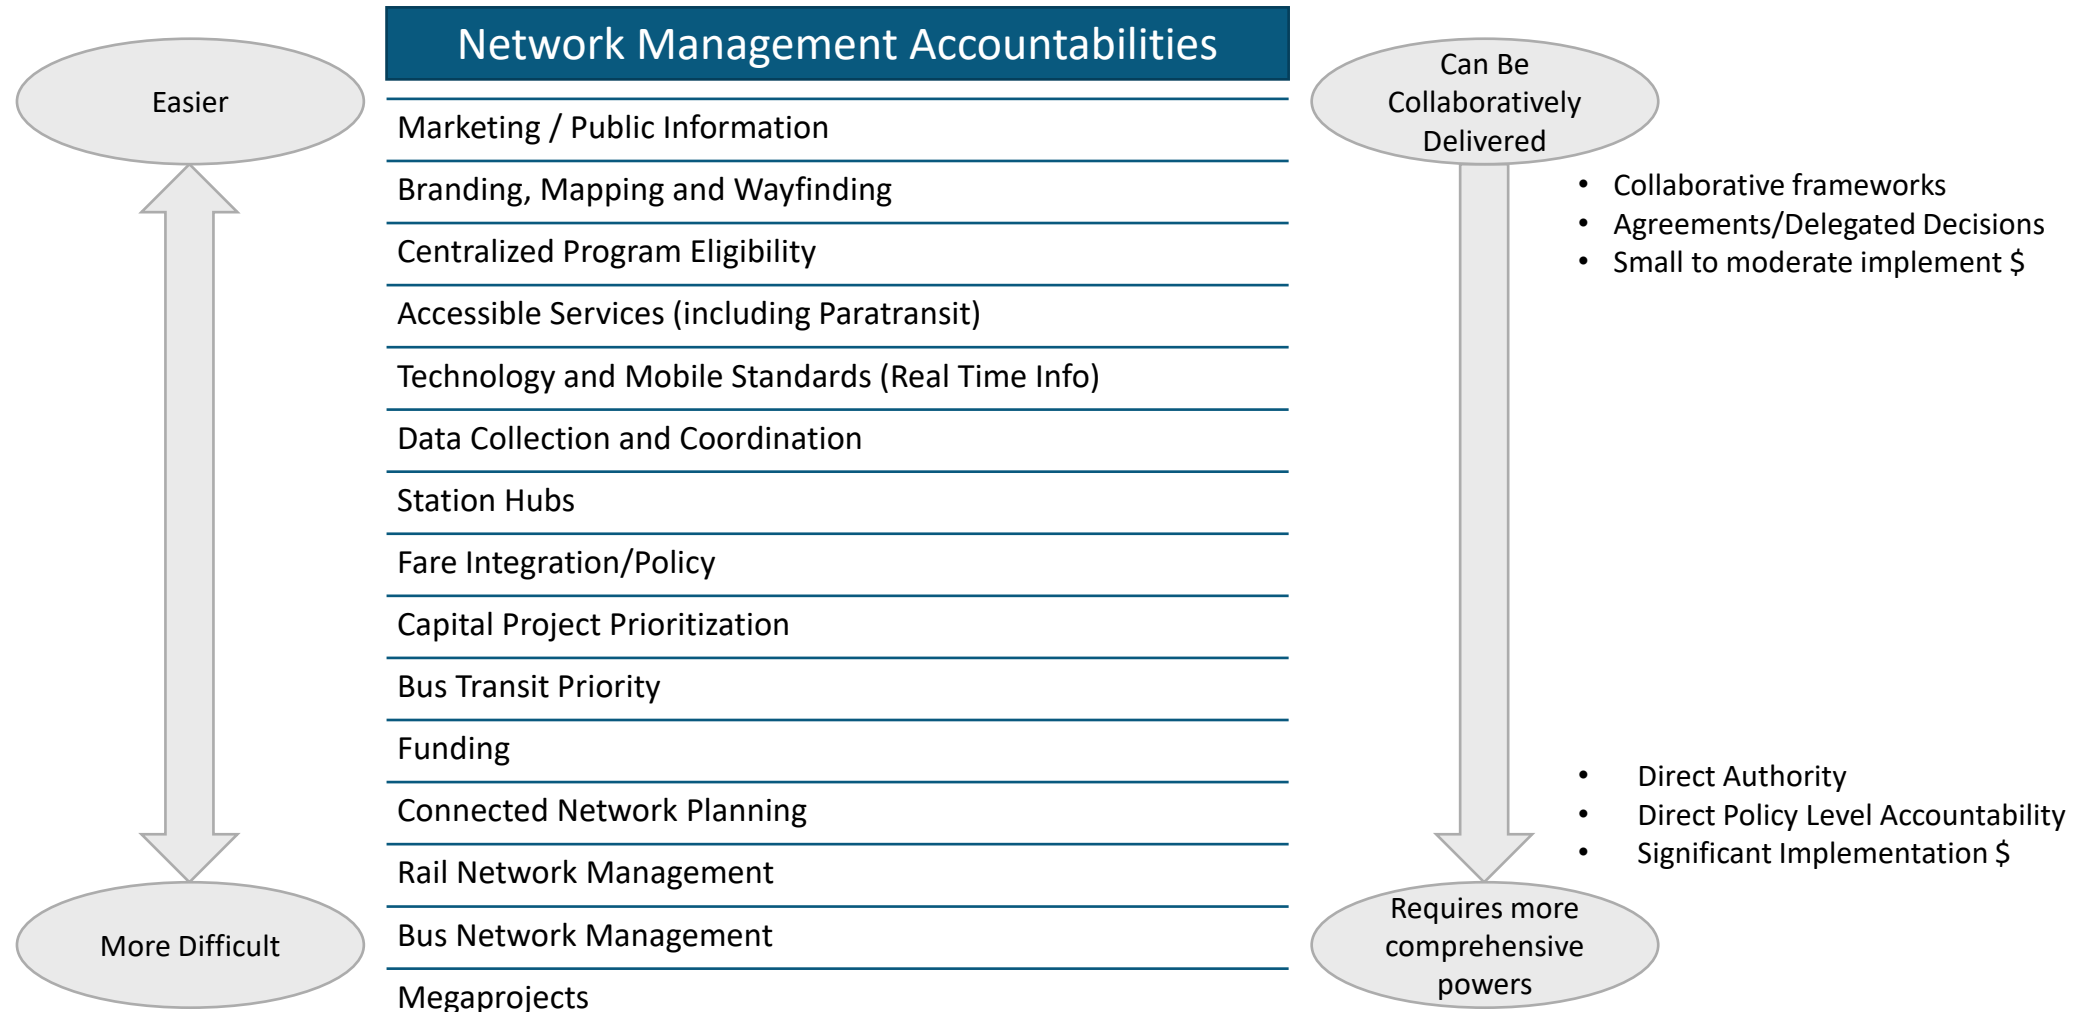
Easier

Network Management Accountabilities

| Network Management Accountabilities |
|---|
| Marketing / Public Information |
| Branding, Mapping and Wayfinding |
| Centralized Program Eligibility |
| Accessible Services (including Paratransit) |
| Technology and Mobile Standards (Real Time Info) |
| Data Collection and Coordination |
| Station Hubs |
| Fare Integration/Policy |
| Capital Project Prioritization |
| Bus Transit Priority |
| Funding |
| Connected Network Planning |
| Rail Network Management |
| Bus Network Management |
| Megaprojects |

Can Be Collaboratively Delivered

- Collaborative frameworks
- Agreements/Delegated Decisions
- Small to moderate implement $

- Direct Authority
- Direct Policy Level Accountability
- Significant Implementation $

More Difficult

Requires more comprehensive powers